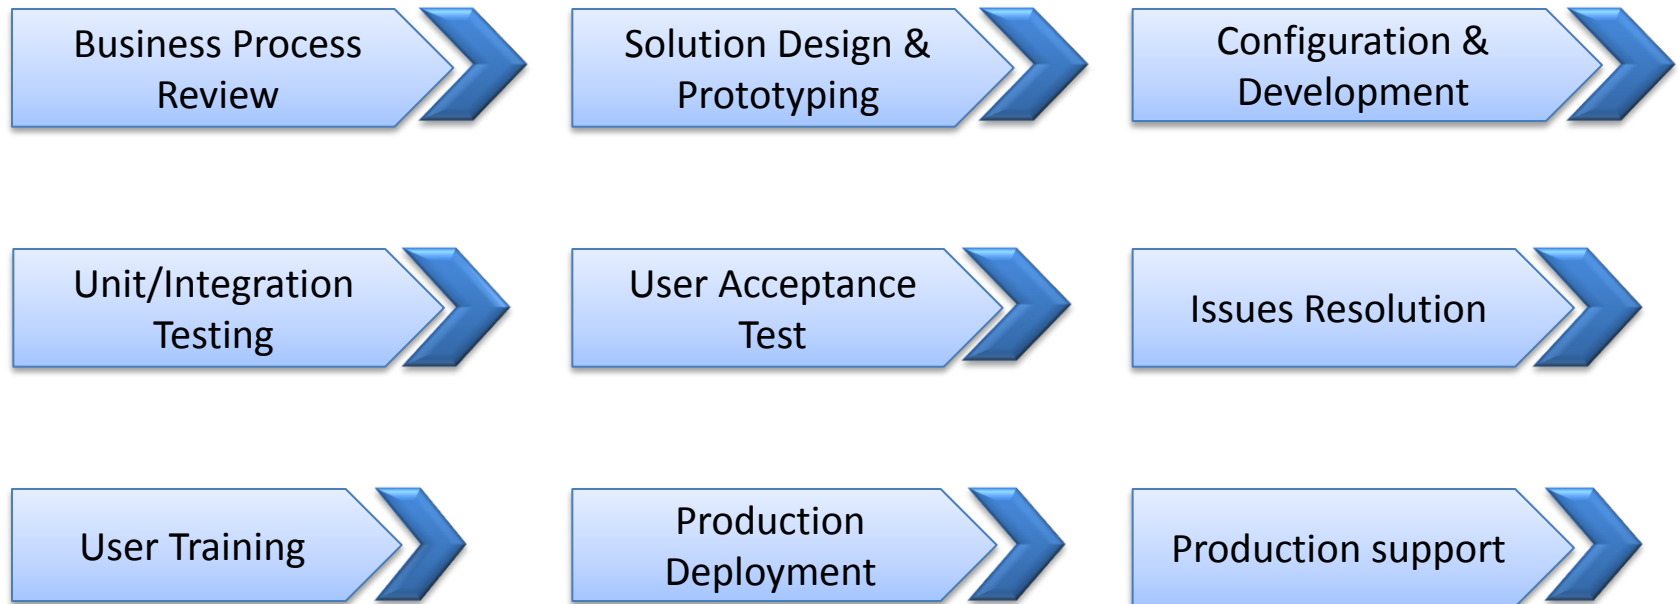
Business Process Review

Solution Design & Prototyping

Configuration & Development

Unit/Integration Testing

User Acceptance Test

Issues Resolution

User Training

Production Deployment

Production support